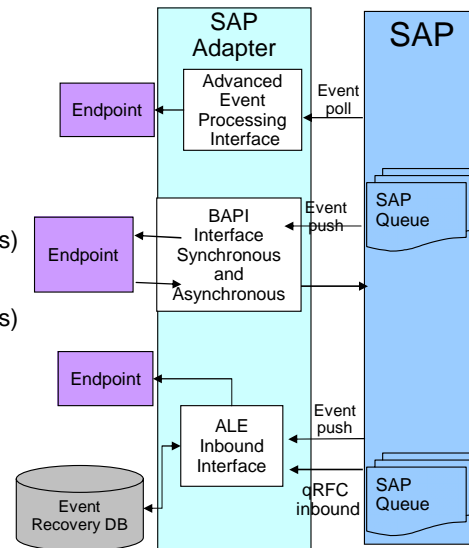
SAP Adapter

SAP

Endpoint

Advanced Event Processing Interface

Event poll

s)

Endpoint

BAPI Interface Synchronous and Asynchronous

Event push

SAP Queue

s)

Endpoint

ALE Inbound Interface

Event push

qRFC inbound

SAP Queue

Event Recovery DB